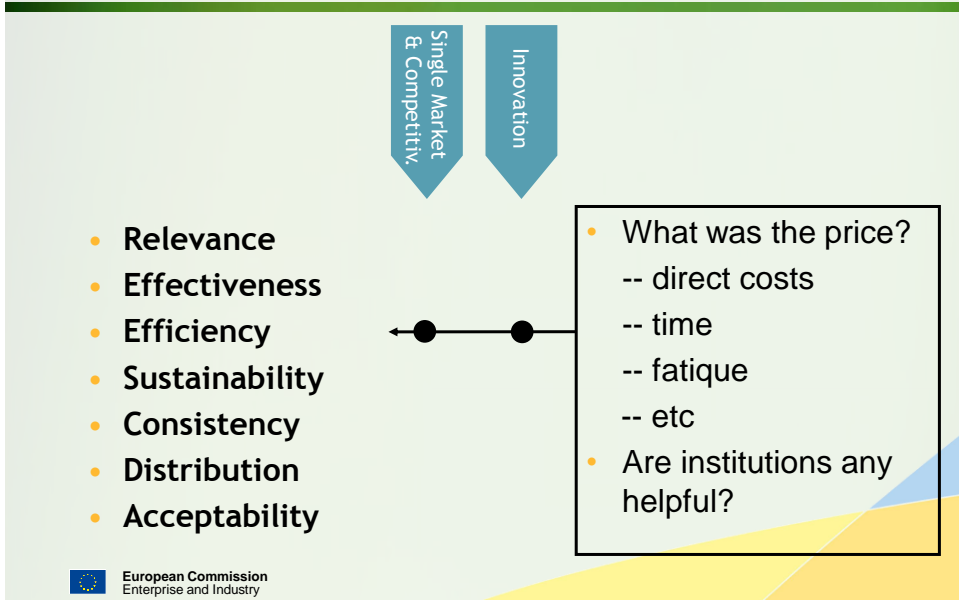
Single Market & Competitiv.

Innovation

- Relevance
- Effectiveness
- Efficiency
- Sustainability
- Consistency
- Distribution
- Acceptability

- What was the price?
  -- direct costs
  -- time
  -- fatique
  -- etc
- Are institutions any helpful?

European Commission
Enterprise and Industry